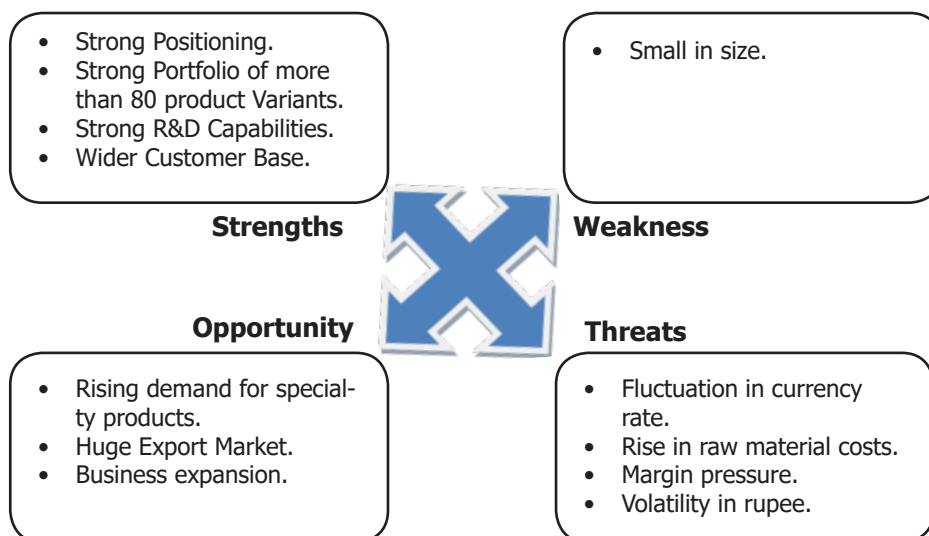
- Strong Positioning.
- Strong Portfolio of more than 80 product Variants.
- Strong R&D Capabilities.
- Wider Customer Base.

- Small in size.

Strengths

Weakness

Opportunity

Threats

- Rising demand for specialty products.
- Huge Export Market.
- Business expansion.

- Fluctuation in currency rate.
- Rise in raw material costs.
- Margin pressure.
- Volatility in rupee.